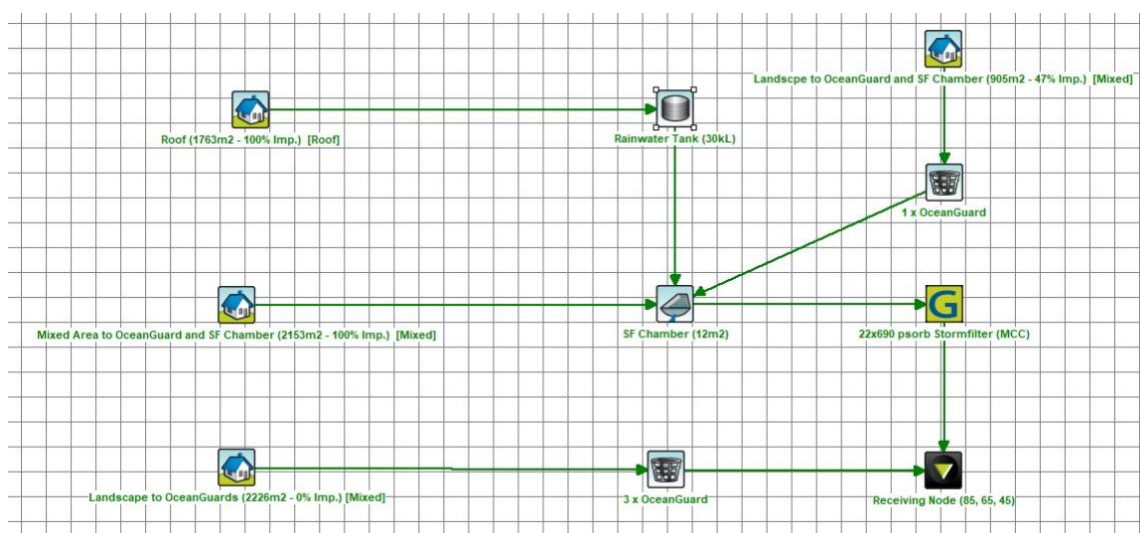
Landscpe to OceanGuard and SF Chamber (905m2 - 47% Imp.) [Mixed]

Roof (1763m2 - 100% Imp.) [Roof]

Rainwater Tank (30kL)

1 x OceanGuard

Mixed Area to OceanGuard and SF Chamber (2153m2 - 100% Imp.) [Mixed]

SF Chamber (12m2)

G

22x690 psorb Stormfilter (MCC)

Landscape to OceanGuards (2226m2 - 0% Imp.) [Mixed]

3 x OceanGuard

Receiving Node (85, 65, 45)